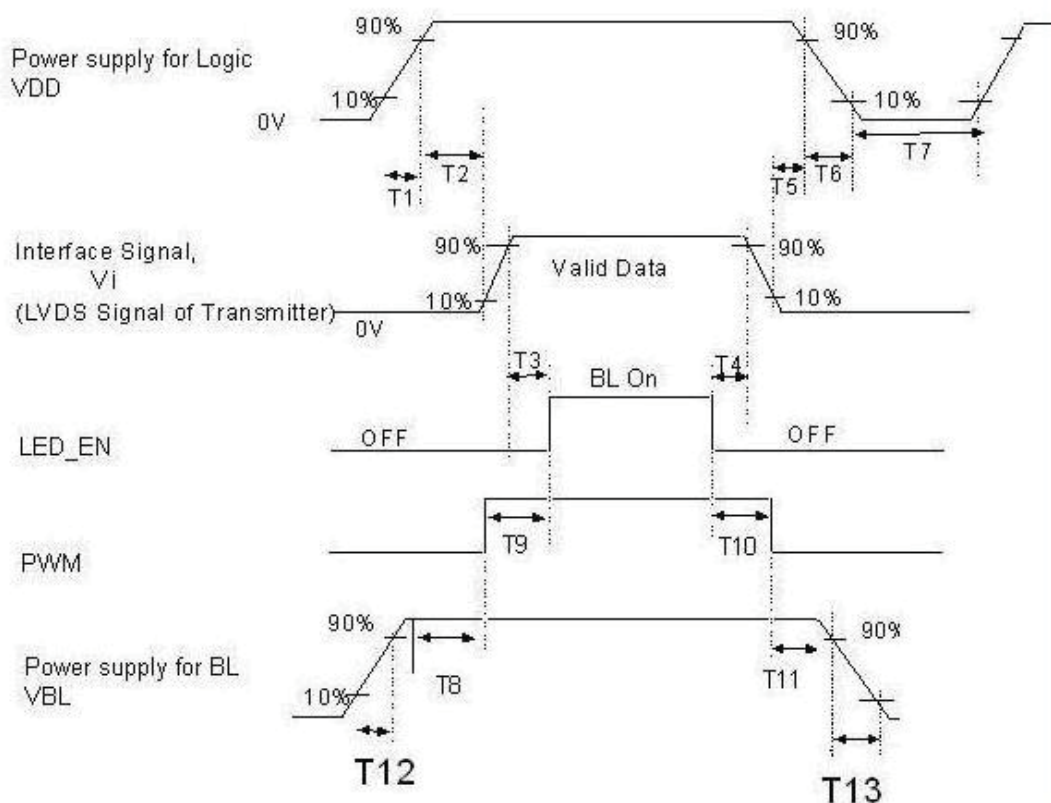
Power supply for Logic
VDD

90%
10%
0V
T1
T2
90%
10%
T5
T6
T7

Interface Signal,
Vi
(LVDS Signal of Transmitter)
0V
90%
10%
Valid Data
90%
10%

T3
BL On
T4

LED_EN
OFF
OFF

PWM
T9
T10

Power supply for BL
VBL
90%
10%
T8
T11
90%
T12
T13